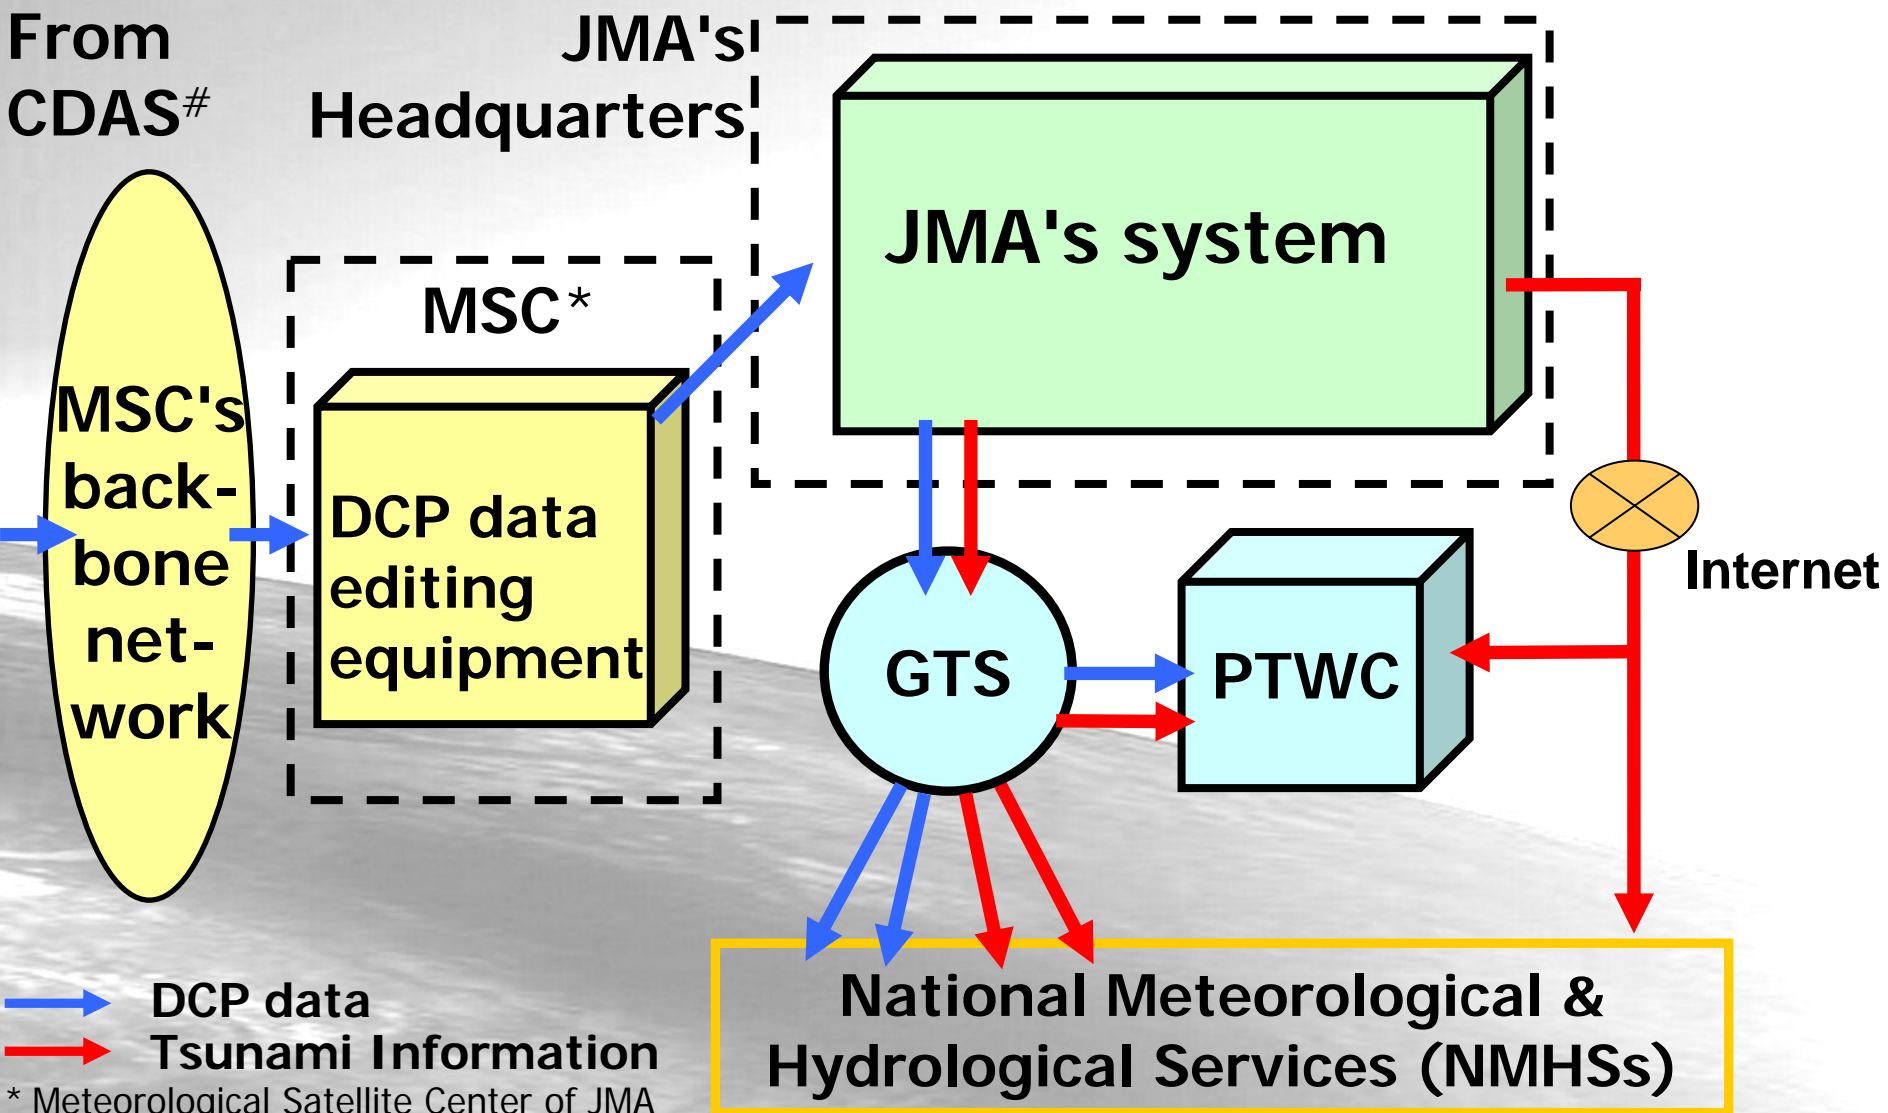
From CDAS$^{\#}$

JMA's Headquarters

JMA's system

MSC*

MSC's back-bone net-work

DCP data editing equipment

Internet

GTS

PTWC

National Meteorological & Hydrological Services (NMHSs)

DCP data

Tsunami Information

* Meteorological Satellite Center of JMA